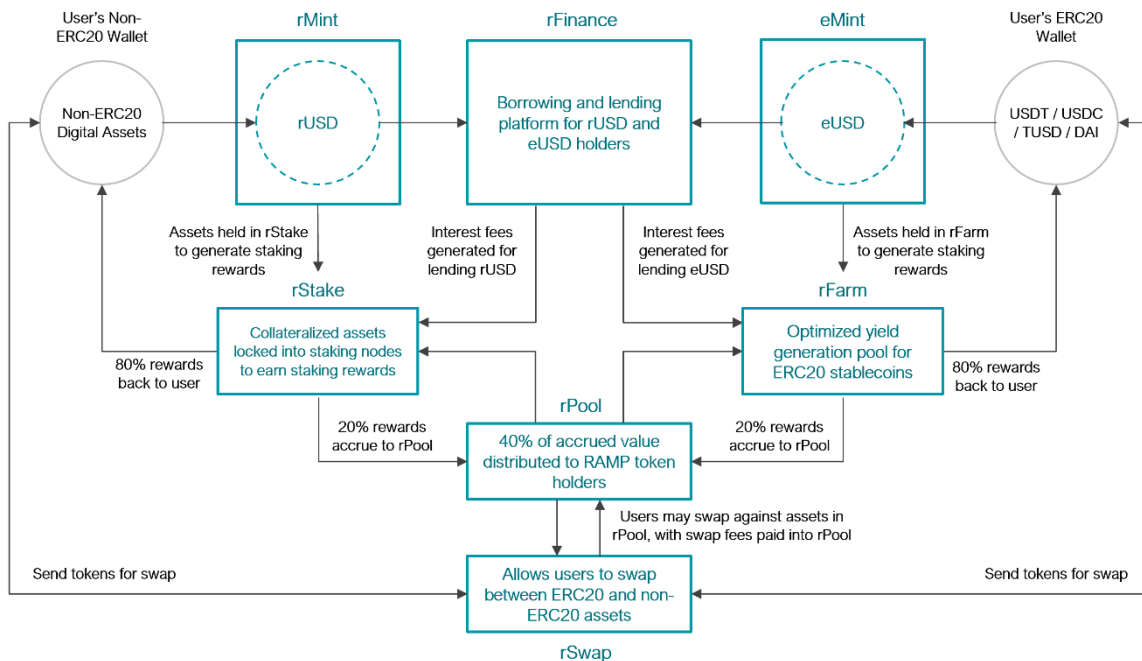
User's Non-ERC20 Wallet

rMint

rFinance

eMint

User's ERC20 Wallet

Non-ERC20 Digital Assets

rUSD

Borrowing and lending platform for rUSD and eUSD holders

eUSD

USDT / USDC / TUSD / DAI

Assets held in rStake to generate staking rewards

Interest fees generated for lending rUSD

Interest fees generated for lending eUSD

Assets held in rFarm to generate staking rewards

rStake

rFarm

Collateralized assets locked into staking nodes to earn staking rewards

Optimized yield generation pool for ERC20 stablecoins

80% rewards back to user

80% rewards back to user

rPool

20% rewards accrue to rPool

40% of accrued value distributed to RAMP token holders

20% rewards accrue to rPool

Users may swap against assets in rPool, with swap fees paid into rPool

Send tokens for swap

Allows users to swap between ERC20 and non-ERC20 assets

Send tokens for swap

rSwap